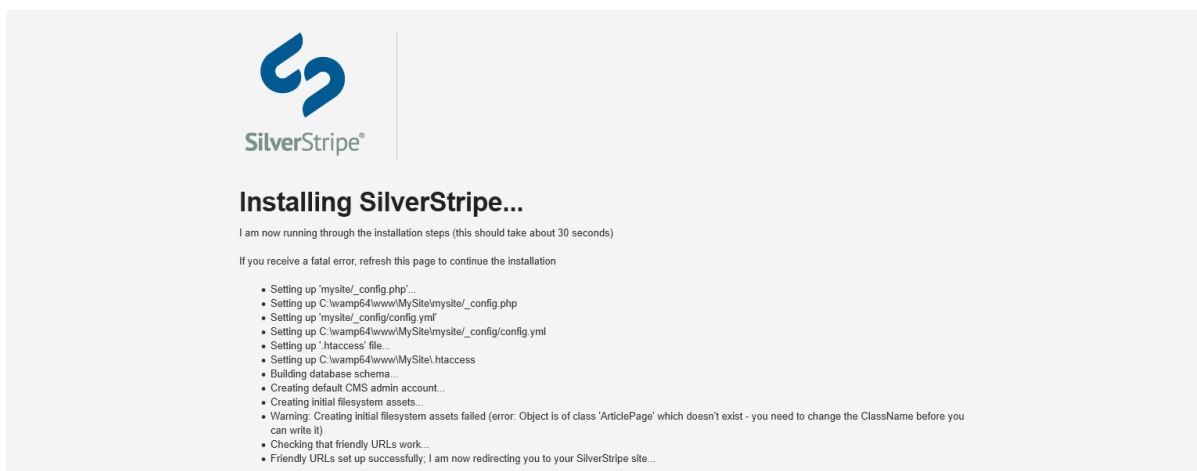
SilverStripe®

Installing SilverStripe...

I am now running through the installation steps (this should take about 30 seconds)

If you receive a fatal error, refresh this page to continue the installation

- Setting up 'mysite/_config.php'...
- Setting up C:\wamp64\www\MySite\mysite/_config.php
- Setting up 'mysite/_config/config.yml'
- Setting up C:\wamp64\www\MySite\mysite/_config/config.yml
- Setting up '.htaccess' file...
- Setting up C:\wamp64\www\MySite\.htaccess
- Building database schema...
- Creating default CMS admin account...
- Creating initial filesystem assets...
- Warning: Creating initial filesystem assets failed (error: Object is of class 'ArticlePage' which doesn't exist - you need to change the ClassName before you can write it)
- Checking that friendly URLs work...
- Friendly URLs set up successfully; I am now redirecting you to your SilverStripe site...